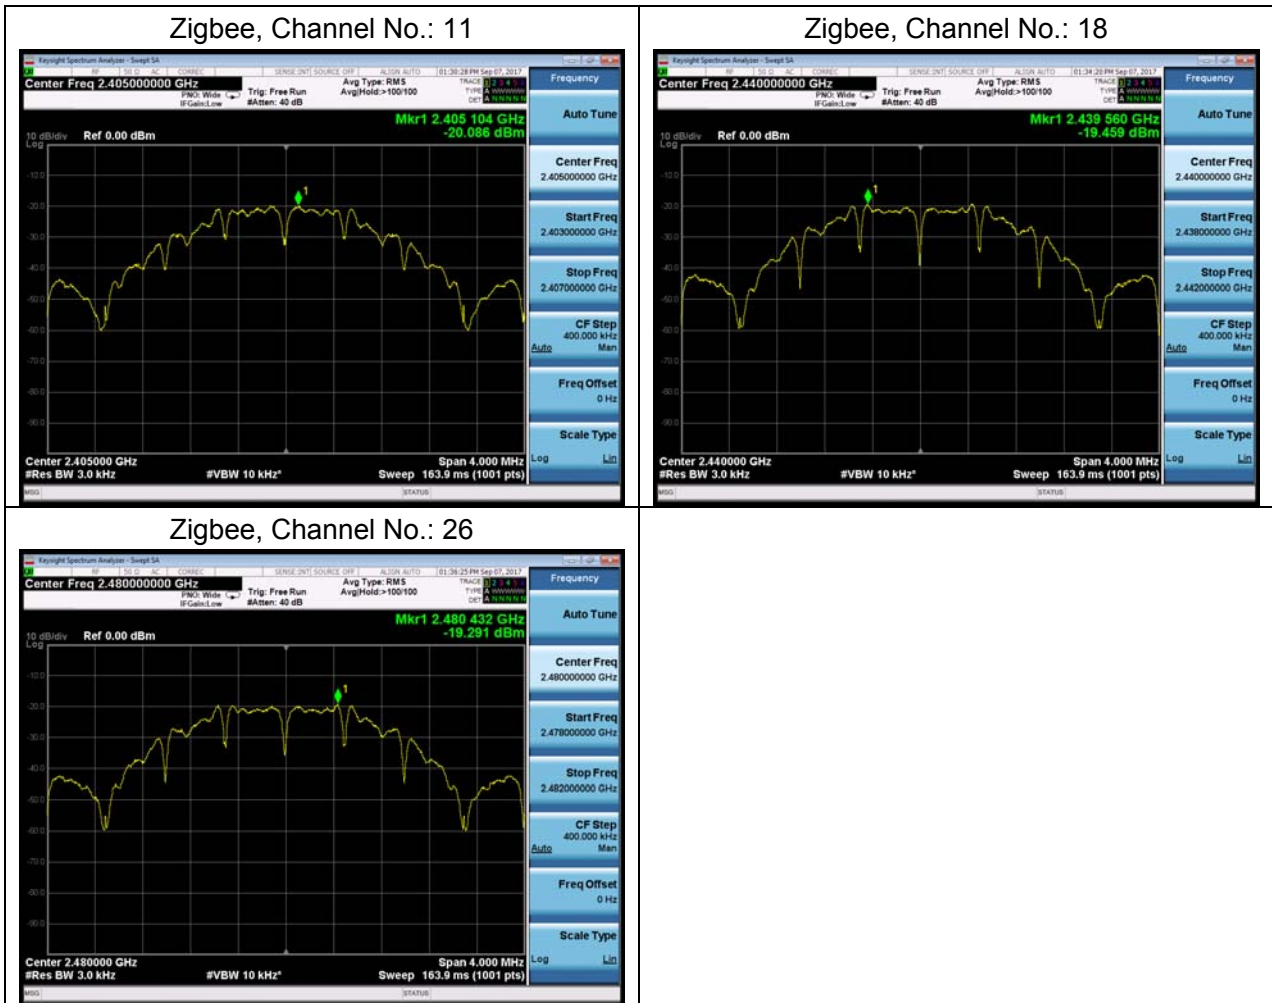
Zigbee, Channel No.: 11

Keysight Spectrum Analyzer - Swept SA
Center Freq 2.405000000 GHz
PNO: Wide
IFGain:Low
Trig: Free Run
#Atten: 40 dB
Avg Type: RMS
Avg|Hold:>100/100
01:30:28 PM Sep 07, 2017
Mkr1 2.405 104 GHz
-20.086 dBm
10 dB/div Ref 0.00 dBm
Log
-10.0
-20.0
-30.0
-40.0
-50.0
-60.0
-70.0
-80.0
-90.0
Center 2.405000 GHz
#Res BW 3.0 kHz
#VBW 10 kHz*
Span 4.000 MHz
Sweep 163.9 ms (1001 pts)
MSG
STATUS

Frequency
Auto Tune
Center Freq 2.405000000 GHz
Start Freq 2.403000000 GHz
Stop Freq 2.407000000 GHz
CF Step 400.000 kHz
Auto Man
Freq Offset 0 Hz
Scale Type
Log Lin

Zigbee, Channel No.: 18

Keysight Spectrum Analyzer - Swept SA
Center Freq 2.440000000 GHz
PNO: Wide
IFGain:Low
Trig: Free Run
#Atten: 40 dB
Avg Type: RMS
Avg|Hold:>100/100
01:34:20 PM Sep 07, 2017
Mkr1 2.439 560 GHz
-19.459 dBm
10 dB/div Ref 0.00 dBm
Log
-10.0
-20.0
-30.0
-40.0
-50.0
-60.0
-70.0
-80.0
-90.0
Center 2.440000 GHz
#Res BW 3.0 kHz
#VBW 10 kHz*
Span 4.000 MHz
Sweep 163.9 ms (1001 pts)
MSG
STATUS

Frequency
Auto Tune
Center Freq 2.440000000 GHz
Start Freq 2.438000000 GHz
Stop Freq 2.442000000 GHz
CF Step 400.000 kHz
Auto Man
Freq Offset 0 Hz
Scale Type
Log Lin

Zigbee, Channel No.: 26

Keysight Spectrum Analyzer - Swept SA
Center Freq 2.480000000 GHz
PNO: Wide
IFGain:Low
Trig: Free Run
#Atten: 40 dB
Avg Type: RMS
Avg|Hold:>100/100
01:36:25 PM Sep 07, 2017
Mkr1 2.480 432 GHz
-19.291 dBm
10 dB/div Ref 0.00 dBm
Log
-10.0
-20.0
-30.0
-40.0
-50.0
-60.0
-70.0
-80.0
-90.0
Center 2.480000 GHz
#Res BW 3.0 kHz
#VBW 10 kHz*
Span 4.000 MHz
Sweep 163.9 ms (1001 pts)
MSG
STATUS

Frequency
Auto Tune
Center Freq 2.480000000 GHz
Start Freq 2.478000000 GHz
Stop Freq 2.482000000 GHz
CF Step 400.000 kHz
Auto Man
Freq Offset 0 Hz
Scale Type
Log Lin